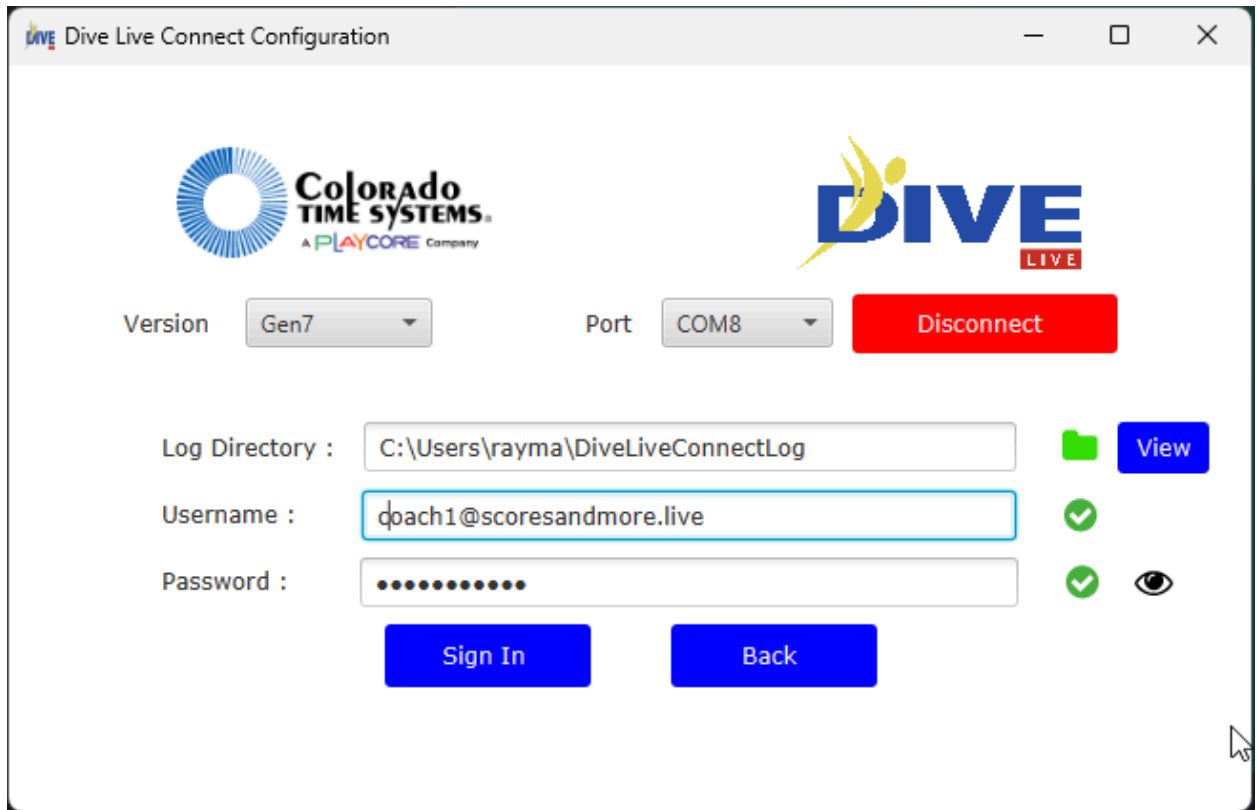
DIVE Dive Live Connect Configuration

Colorado TIME SYSTEMS. A PLAYCORE Company

DIVE LIVE

Version Gen7

Port COM8

Disconnect

Log Directory : C:\Users\rayma\DiveLiveConnectLog

View

Username : coach1@scoresandmore.live

Password : ●●●●●●●●●●●●

Sign In

Back